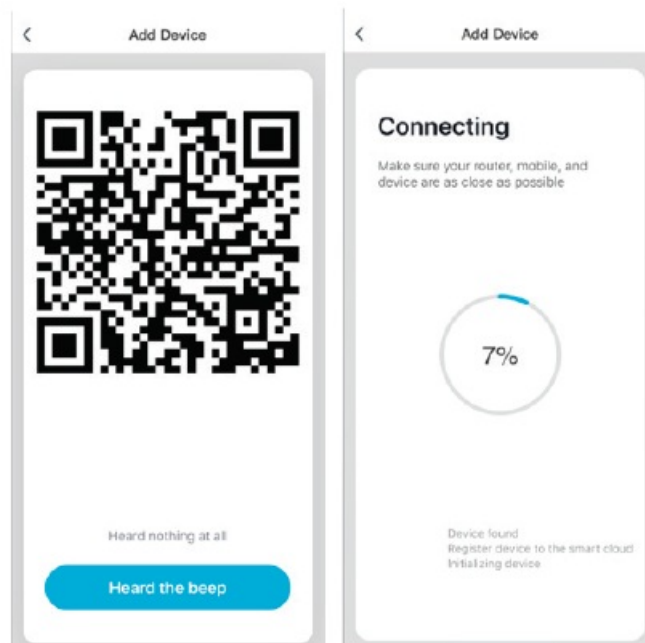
<

Add Device

Heard nothing at all

Heard the beep

<

Add Device

Connecting

Make sure your router, mobile, and device are as close as possible

7%

Device found
Register device to the smart cloud
Initializing device